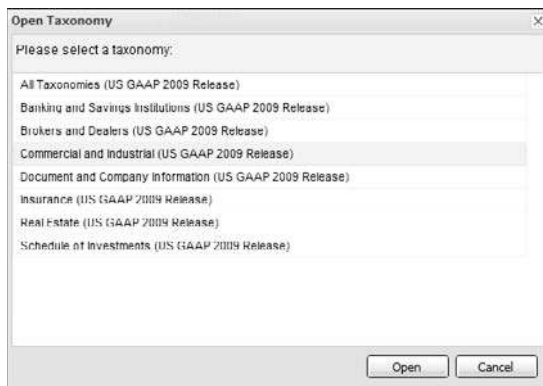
Open Taxonomy

×

Please select a taxonomy:

All Taxonomies (US GAAP 2009 Release)
Banking and Savings Institutions (US GAAP 2009 Release)
Brokers and Dealers (US GAAP 2009 Release)
Commercial and Industrial (US GAAP 2009 Release)
Document and Company Information (US GAAP 2009 Release)
Insurance (US GAAP 2009 Release)
Real Estate (US GAAP 2009 Release)
Schedule of Investments (US GAAP 2009 Release)

Open Cancel